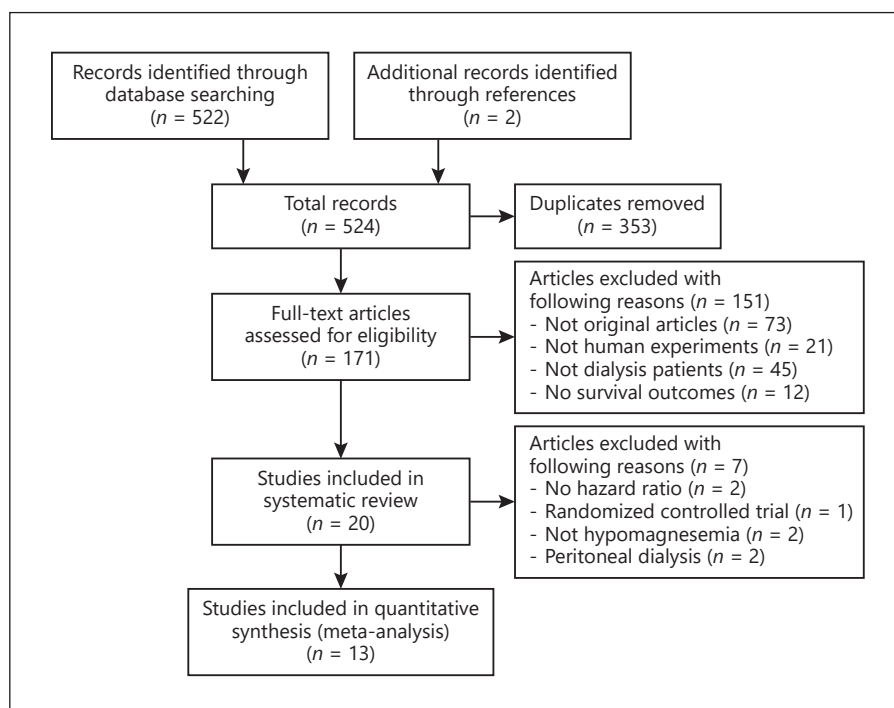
Records identified through database searching ($n$ = 522)

Additional records identified through references ($n$ = 2)

Total records ($n$ = 524)

Duplicates removed ($n$ = 353)

Full-text articles assessed for eligibility ($n$ = 171)

Articles excluded with following reasons ($n$ = 151)
- Not original articles ($n$ = 73)
- Not human experiments ($n$ = 21)
- Not dialysis patients ($n$ = 45)
- No survival outcomes ($n$ = 12)

Studies included in systematic review ($n$ = 20)

Articles excluded with following reasons ($n$ = 7)
- No hazard ratio ($n$ = 2)
- Randomized controlled trial ($n$ = 1)
- Not hypomagnesemia ($n$ = 2)
- Peritoneal dialysis ($n$ = 2)

Studies included in quantitative synthesis (meta-analysis) ($n$ = 13)